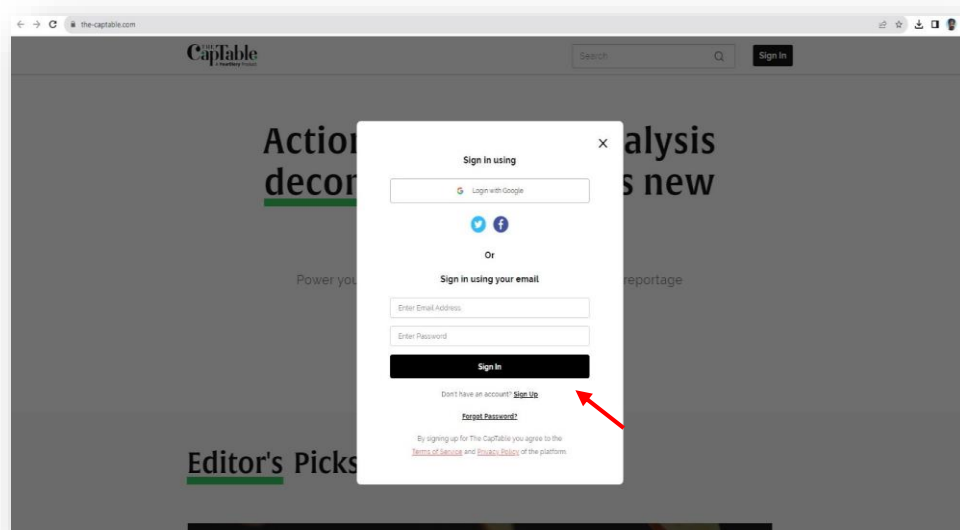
the-captable.com

The CapTable
A Yourstory Product

Search

Sign In

Action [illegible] alysis decor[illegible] s new

Power you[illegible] reportage

Editor's Picks

Sign In using

Login with Google

Or

Sign in using your email

Enter Email Address

Enter Password

Sign In

Don't have an account? Sign Up

Forgot Password?

By signing up for The CapTable you agree to the Terms of Service and Privacy Policy of the platform.